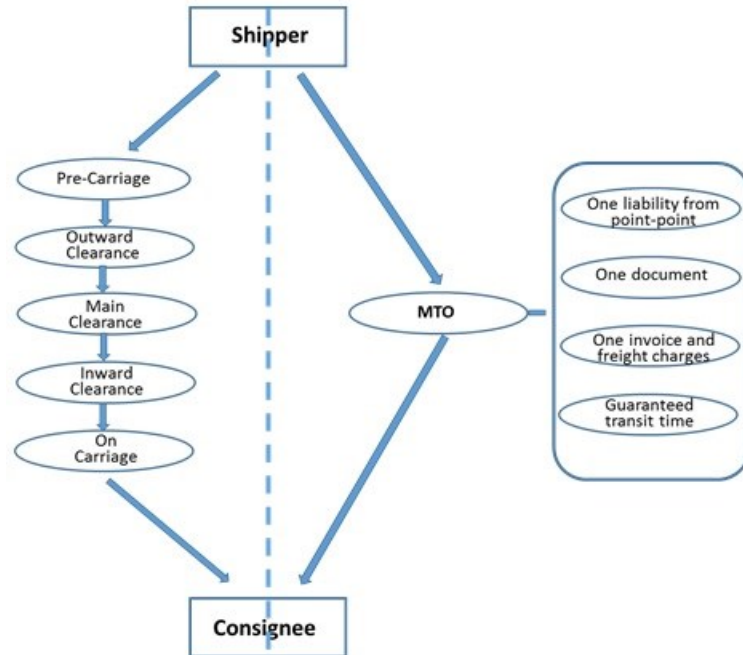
Shipper

Pre-Carriage

Outward Clearance

Main Clearance

Inward Clearance

On Carriage

MTO

One liability from point-point

One document

One invoice and freight charges

Guaranteed transit time

Consignee